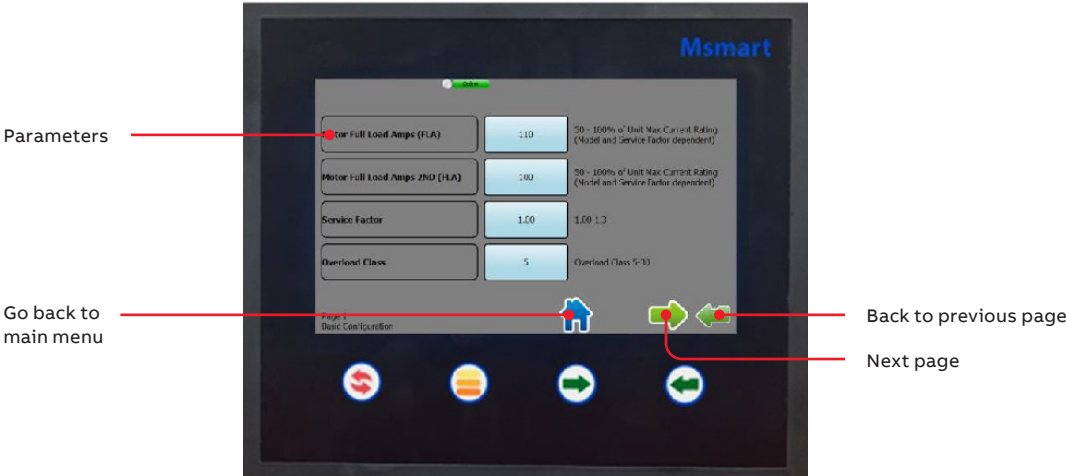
Msmart

Online

Parameters

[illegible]tor Full Load Amps (FLA)

110

50 - 100% of Unit Max Current Rating (Model and Service Factor dependent)

Motor Full Load Amps 2ND (FLA)

100

50 - 100% of Unit Max Current Rating (Model and Service Factor dependent)

Service Factor

1.00

1.00 1.3

Overload Class

5

Overload Class 5-30

Go back to main menu

Page 1
Basic Configuration

Back to previous page

Next page